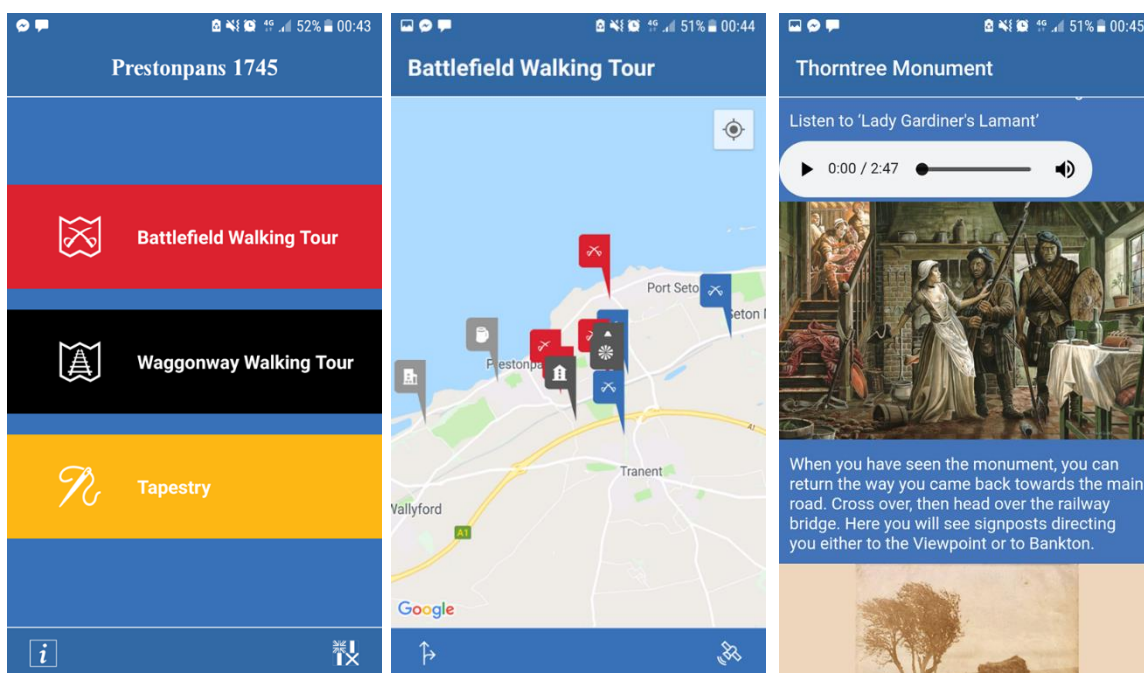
52% 00:43

Prestonpans 1745

Battlefield Walking Tour

Waggonway Walking Tour

Tapestry

i

51% 00:44

Battlefield Walking Tour

Port Seto

Seton

Prestonpans

Tranent

Wallyford

A1

A1

Google

51% 00:45

Thorntree Monument

Listen to 'Lady Gardiner's Lamant'

0:00 / 2:47

When you have seen the monument, you can return the way you came back towards the main road. Cross over, then head over the railway bridge. Here you will see signposts directing you either to the Viewpoint or to Bankton.